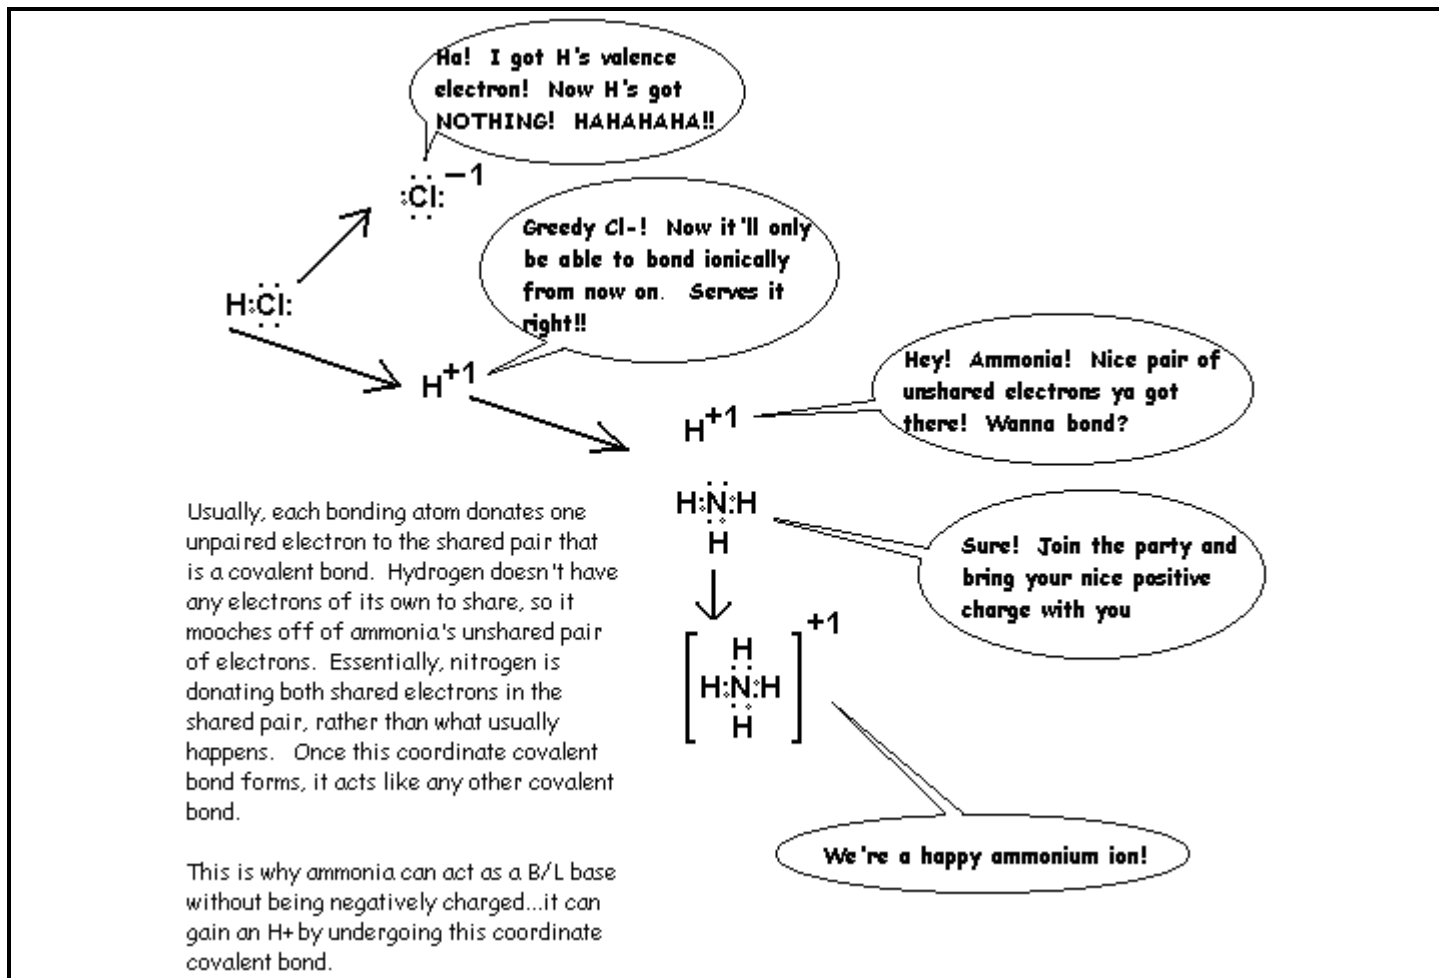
Ha! I got H's valence electron! Now H's got NOTHING! HAHAHAHA!!

:Cl:$^{-1}$

H:Cl:

Greedy Cl-! Now it'll only be able to bond ionically from now on. Serves it right!!

H$^{+1}$

Hey! Ammonia! Nice pair of unshared electrons ya got there! Wanna bond?

H$^{+1}$

H:N:H
H

Sure! Join the party and bring your nice positive charge with you

Usually, each bonding atom donates one unpaired electron to the shared pair that is a covalent bond. Hydrogen doesn't have any electrons of its own to share, so it mooches off of ammonia's unshared pair of electrons. Essentially, nitrogen is donating both shared electrons in the shared pair, rather than what usually happens. Once this coordinate covalent bond forms, it acts like any other covalent bond.

[H H:N:H H]$^{+1}$

We're a happy ammonium ion!

This is why ammonia can act as a B/L base without being negatively charged...it can gain an H+ by undergoing this coordinate covalent bond.